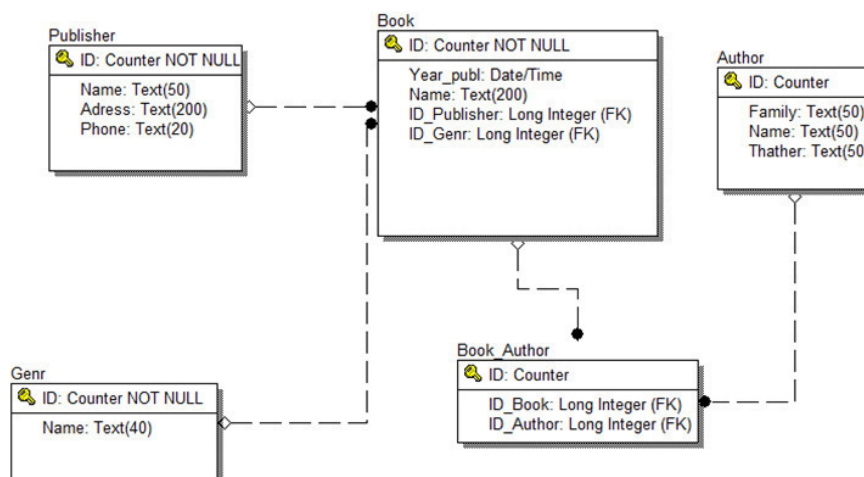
Publisher
ID: Counter NOT NULL
Name: Text(50)
Adress: Text(200)
Phone: Text(20)

Book
ID: Counter NOT NULL
Year_publ: Date/Time
Name: Text(200)
ID_Publisher: Long Integer (FK)
ID_Genr: Long Integer (FK)

Author
ID: Counter
Family: Text(50)
Name: Text(50)
Thather: Text(50

Genr
ID: Counter NOT NULL
Name: Text(40)

Book_Author
ID: Counter
ID_Book: Long Integer (FK)
ID_Author: Long Integer (FK)